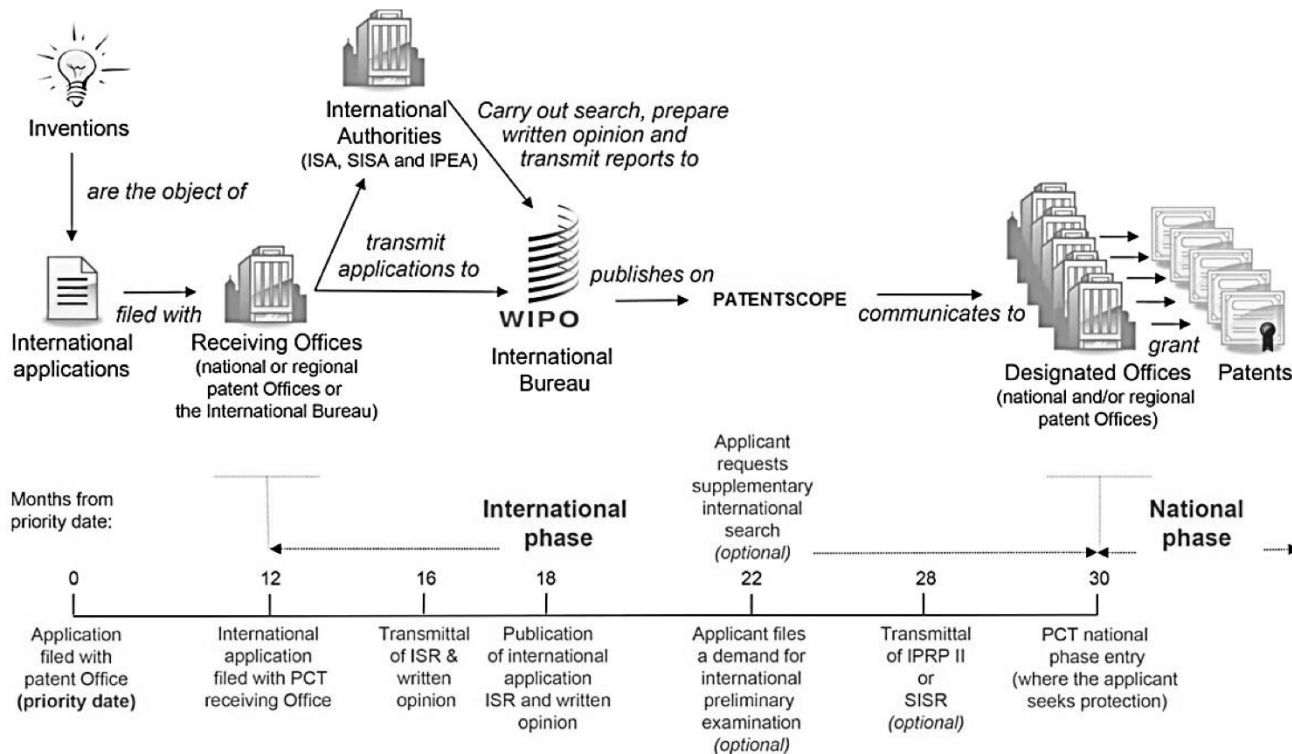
Inventions

are the object of

International applications

filed with

Receiving Offices
(national or regional patent Offices or the International Bureau)

International Authorities
(ISA, SISA and IPEA)

transmit applications to

Carry out search, prepare written opinion and transmit reports to

WIPO

International Bureau

publishes on

PATENTSCOPE

communicates to

grant

Designated Offices
(national and/or regional patent Offices)

Patents

Months from priority date:

International phase

Applicant requests supplementary international search *(optional)*

National phase

| 0 | 12 | 16 | 18 | 22 | 28 | 30 |
|---|---|---|---|---|---|---|
| Application filed with patent Office **(priority date)** | International application filed with PCT receiving Office | Transmittal of ISR & written opinion | Publication of international application ISR and written opinion | Applicant files a demand for international preliminary examination *(optional)* | Transmittal of IPRP II or SISR *(optional)* | PCT national phase entry (where the applicant seeks protection) |